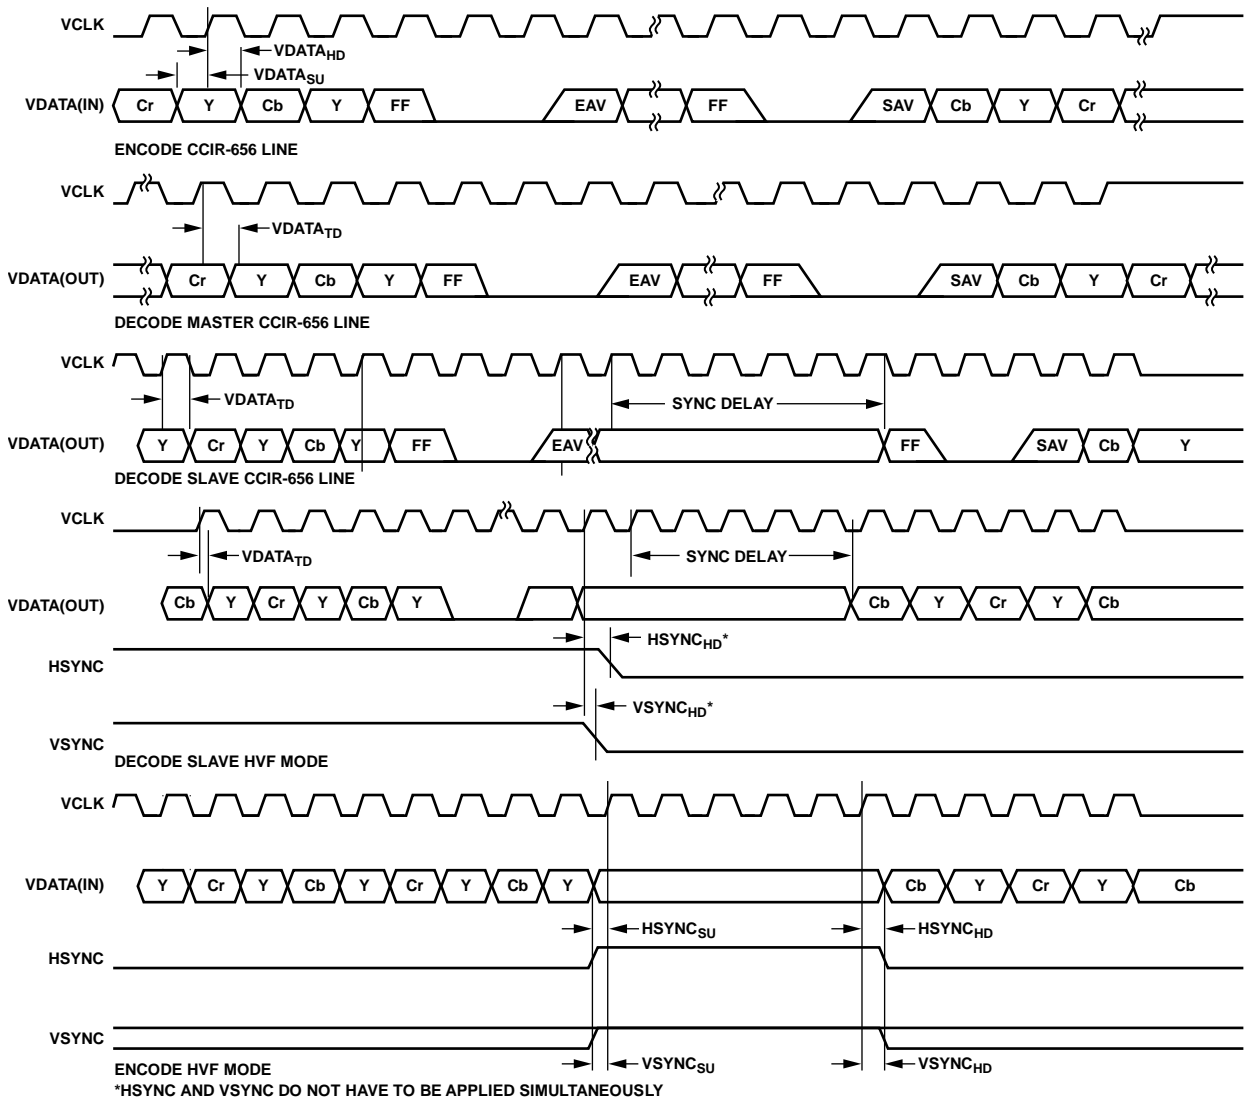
VCLK

VDATA$_{HD}$

VDATA$_{SU}$

VDATA(IN) Cr Y Cb Y FF EAV FF SAV Cb Y Cr

ENCODE CCIR-656 LINE

VCLK

VDATA$_{TD}$

VDATA(OUT) Cr Y Cb Y FF EAV FF SAV Cb Y Cr

DECODE MASTER CCIR-656 LINE

VCLK

VDATA$_{TD}$

SYNC DELAY

VDATA(OUT) Y Cr Y Cb Y FF EAV FF SAV Cb Y

DECODE SLAVE CCIR-656 LINE

VCLK

VDATA$_{TD}$

SYNC DELAY

VDATA(OUT) Cb Y Cr Y Cb Y Cb Y Cr Y Cb

HSYNC$_{HD}$*

HSYNC

VSYNC$_{HD}$*

VSYNC

DECODE SLAVE HVF MODE

VCLK

VDATA(IN) Y Cr Y Cb Y Cr Y Cb Y Cb Y Cr Y Cb

HSYNC$_{SU}$

HSYNC$_{HD}$

HSYNC

VSYNC

ENCODE HVF MODE

VSYNC$_{SU}$

VSYNC$_{HD}$

*HSYNC AND VSYNC DO NOT HAVE TO BE APPLIED SIMULTANEOUSLY